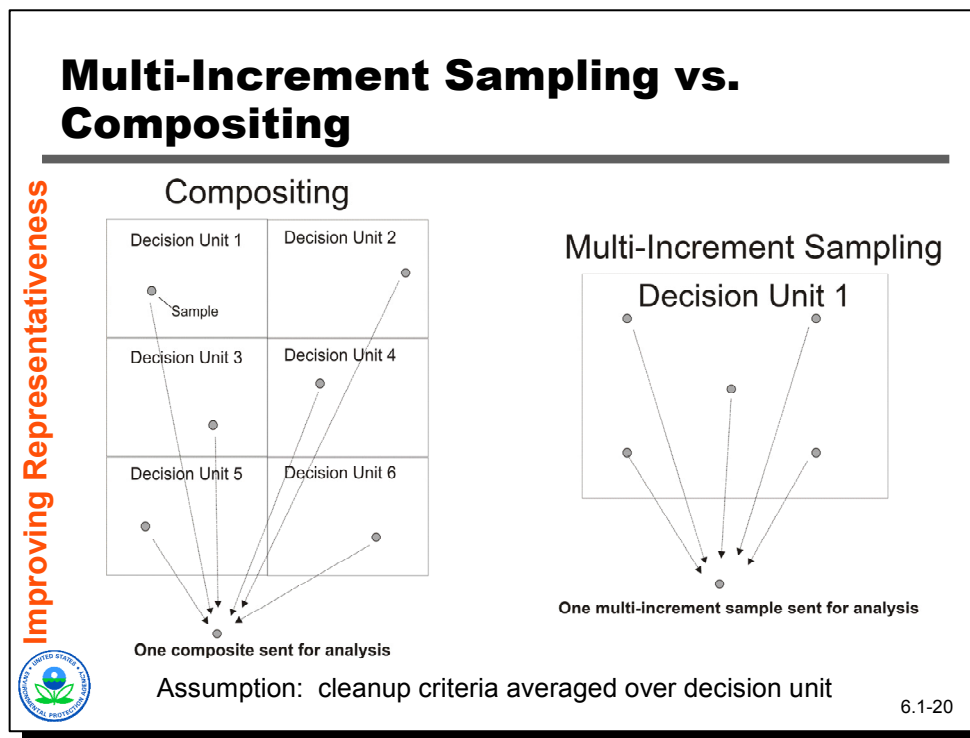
Multi-Increment Sampling vs. Compositing

Improving Representativeness

Compositing

Decision Unit 1

Sample

Decision Unit 2

Decision Unit 3

Decision Unit 4

Decision Unit 5

Decision Unit 6

One composite sent for analysis

Multi-Increment Sampling

Decision Unit 1

One multi-increment sample sent for analysis

UNITED STATES ENVIRONMENTAL PROTECTION AGENCY

Assumption: cleanup criteria averaged over decision unit

6.1-20